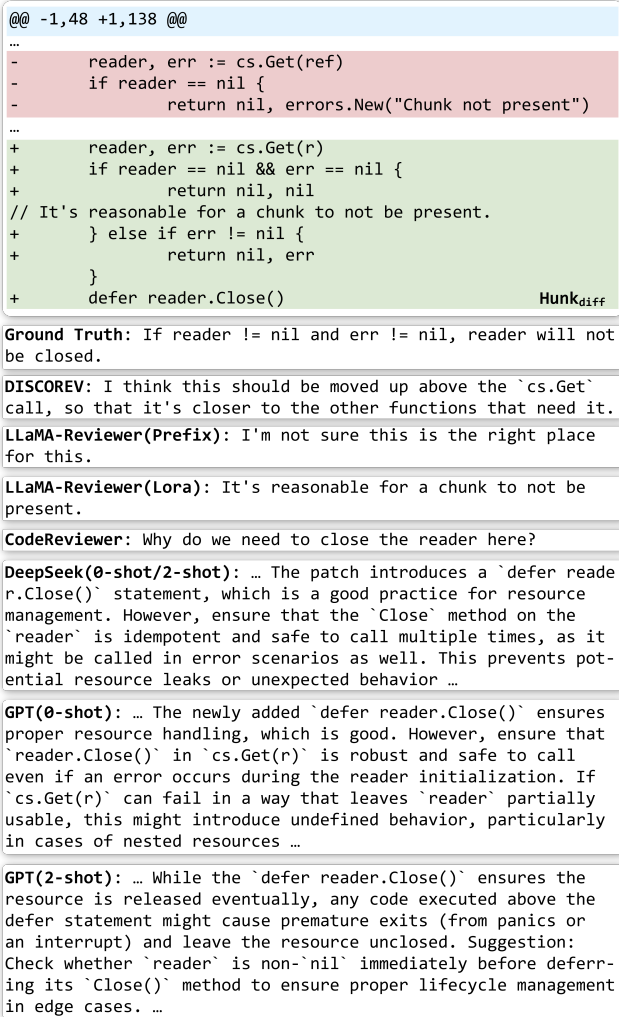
@@ -1,48 +1,138 @@
…
-       reader, err := cs.Get(ref)
-       if reader == nil {
-               return nil, errors.New("Chunk not present")
…
+       reader, err := cs.Get(r)
+       if reader == nil && err == nil {
+               return nil, nil
// It's reasonable for a chunk to not be present.
+       } else if err != nil {
+               return nil, err
        }
+       defer reader.Close()

Hunk$_{diff}$

Ground Truth: If reader != nil and err != nil, reader will not be closed.

DISCOREV: I think this should be moved up above the `cs.Get` call, so that it's closer to the other functions that need it.

LLaMA-Reviewer(Prefix): I'm not sure this is the right place for this.

LLaMA-Reviewer(Lora): It's reasonable for a chunk to not be present.

CodeReviewer: Why do we need to close the reader here?

DeepSeek(0-shot/2-shot): … The patch introduces a `defer reader.Close()` statement, which is a good practice for resource management. However, ensure that the `Close` method on the `reader` is idempotent and safe to call multiple times, as it might be called in error scenarios as well. This prevents potential resource leaks or unexpected behavior …

GPT(0-shot): … The newly added `defer reader.Close()` ensures proper resource handling, which is good. However, ensure that `reader.Close()` in `cs.Get(r)` is robust and safe to call even if an error occurs during the reader initialization. If `cs.Get(r)` can fail in a way that leaves `reader` partially usable, this might introduce undefined behavior, particularly in cases of nested resources …

GPT(2-shot): … While the `defer reader.Close()` ensures the resource is released eventually, any code executed above the defer statement might cause premature exits (from panics or an interrupt) and leave the resource unclosed. Suggestion: Check whether `reader` is non-`nil` immediately before deferring its `Close()` method to ensure proper lifecycle management in edge cases. …